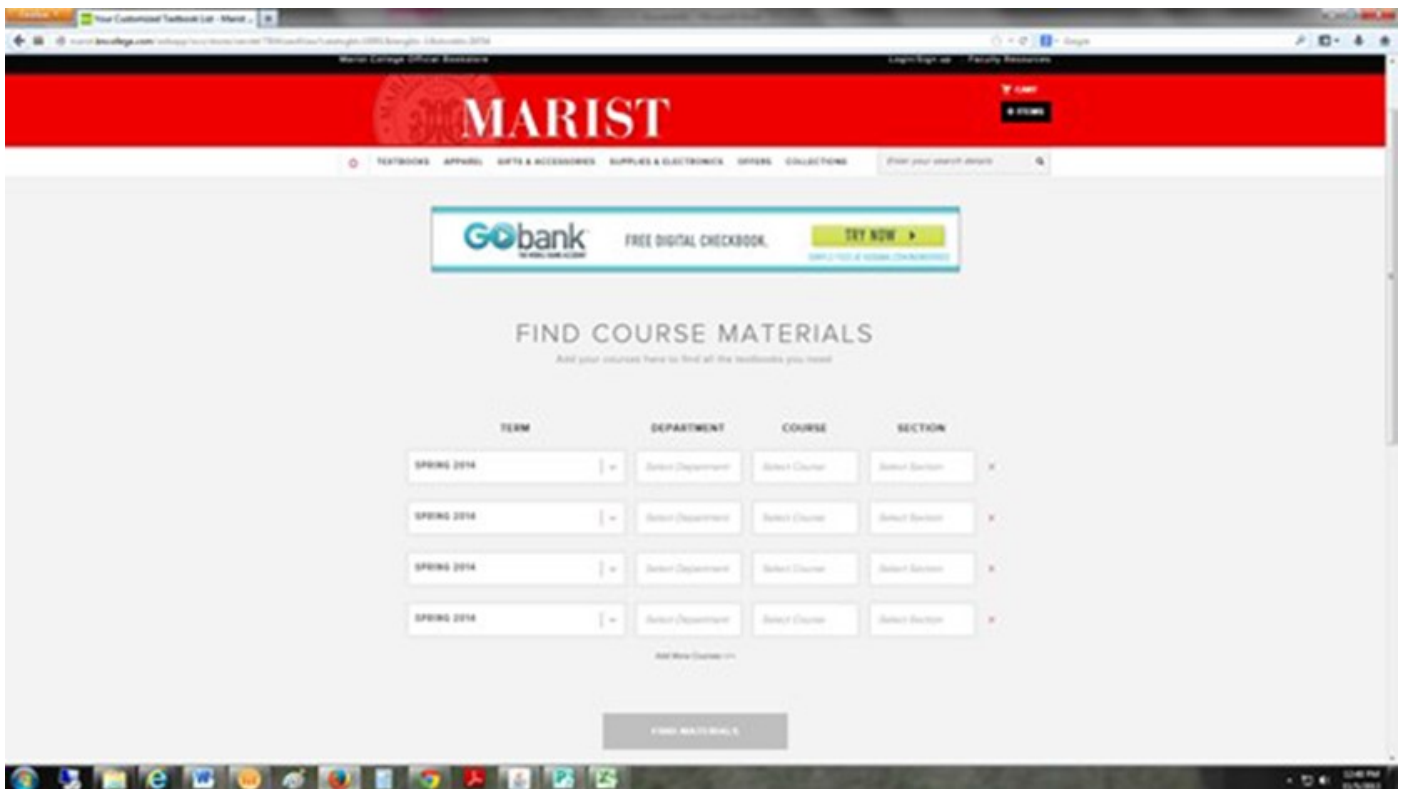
Your Customized Textbook List - Marist ...

Marist College Official Bookstore

Login/Sign up | Faculty Resources

MARIST

CART

0 ITEMS

TEXTBOOKS APPAREL GIFTS & ACCESSORIES SUPPLIES & ELECTRONICS OFFERS COLLECTIONS

Enter your search details

GObank FREE DIGITAL CHECKBOOK. TRY NOW ▸

FIND COURSE MATERIALS

Add your courses here to find all the textbooks you need

| TERM | DEPARTMENT | COURSE | SECTION |
|---|---|---|---|
| SPRING 2014 | Select Department | Select Course | Select Section |
| SPRING 2014 | Select Department | Select Course | Select Section |
| SPRING 2014 | Select Department | Select Course | Select Section |
| SPRING 2014 | Select Department | Select Course | Select Section |

Add More Courses

FIND MATERIALS